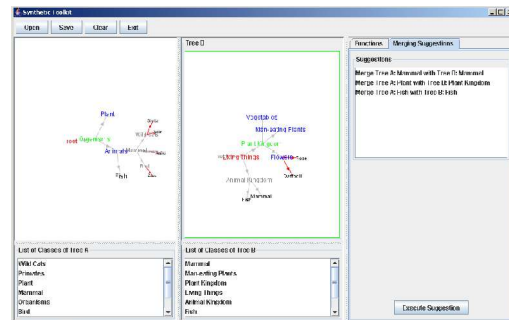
Synthetic Toolkit

Open Save Clear Exit

Plant
root Superclass
Animals
Fish

Tree B

Vegetables
Man-eating Plants
Plant Kingdom
Living Things Flowers
Animal Kingdom
Fish Mammal

Functions Merging Suggestions

Suggestions

Merge Tree A:Mammal with Tree B:Mammal
Merge Tree A:Plant with Tree B:Plant Kingdom
Merge Tree A:Fish with Tree B:Fish

List of Classes of Tree A

Wild Cats
Primates
Plant
Mammal
Organisms
Bird

List of Classes of Tree B

Mammal
Man-eating Plants
Plant Kingdom
Living Things
Animal Kingdom
Fish

Execute Suggestion